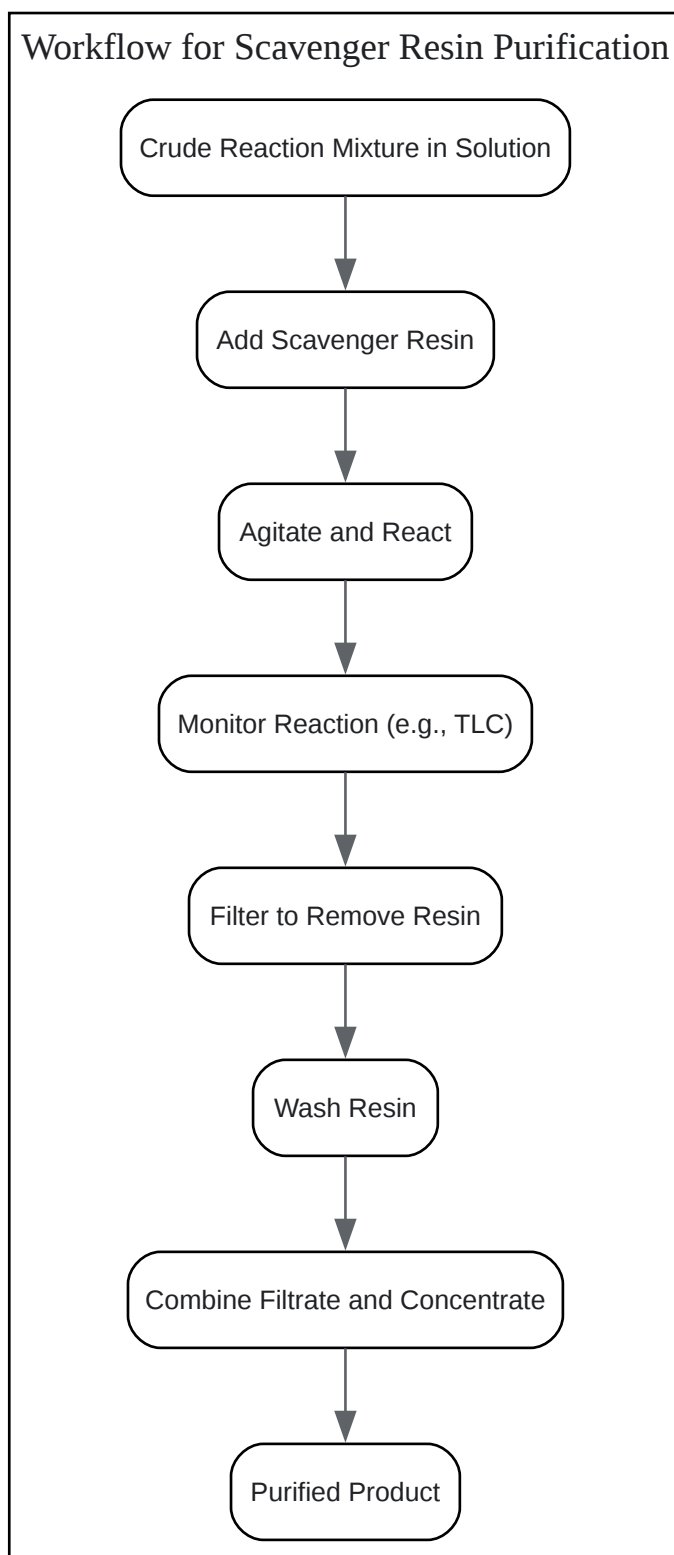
Workflow for Scavenger Resin Purification

Crude Reaction Mixture in Solution

Add Scavenger Resin

Agitate and React

Monitor Reaction (e.g., TLC)

Filter to Remove Resin

Wash Resin

Combine Filtrate and Concentrate

Purified Product